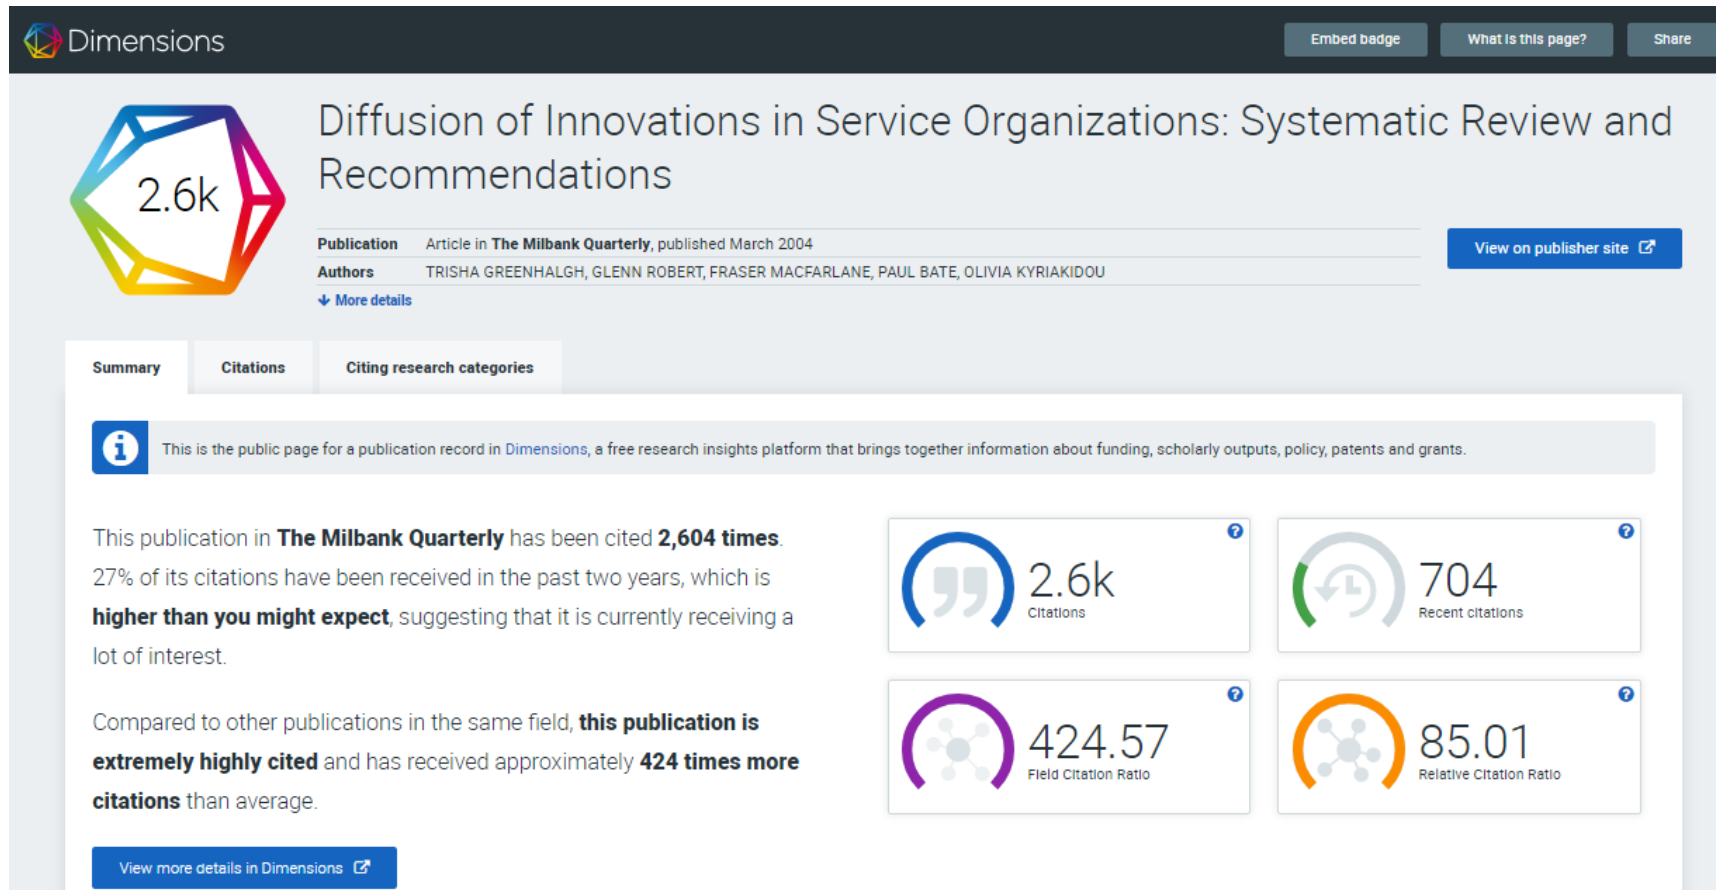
Dimensions

Embed badge What is this page? Share

2.6k

Diffusion of Innovations in Service Organizations: Systematic Review and Recommendations

| Publication | Article in **The Milbank Quarterly**, published March 2004 |
|---|---|
| Authors | TRISHA GREENHALGH, GLENN ROBERT, FRASER MACFARLANE, PAUL BATE, OLIVIA KYRIAKIDOU |

More details

View on publisher site

Summary Citations Citing research categories

This is the public page for a publication record in Dimensions, a free research insights platform that brings together information about funding, scholarly outputs, policy, patents and grants.

This publication in **The Milbank Quarterly** has been cited **2,604 times**. 27% of its citations have been received in the past two years, which is **higher than you might expect**, suggesting that it is currently receiving a lot of interest.

Compared to other publications in the same field, **this publication is extremely highly cited** and has received approximately **424 times more citations** than average.

View more details in Dimensions

2.6k
Citations

704
Recent citations

424.57
Field Citation Ratio

85.01
Relative Citation Ratio